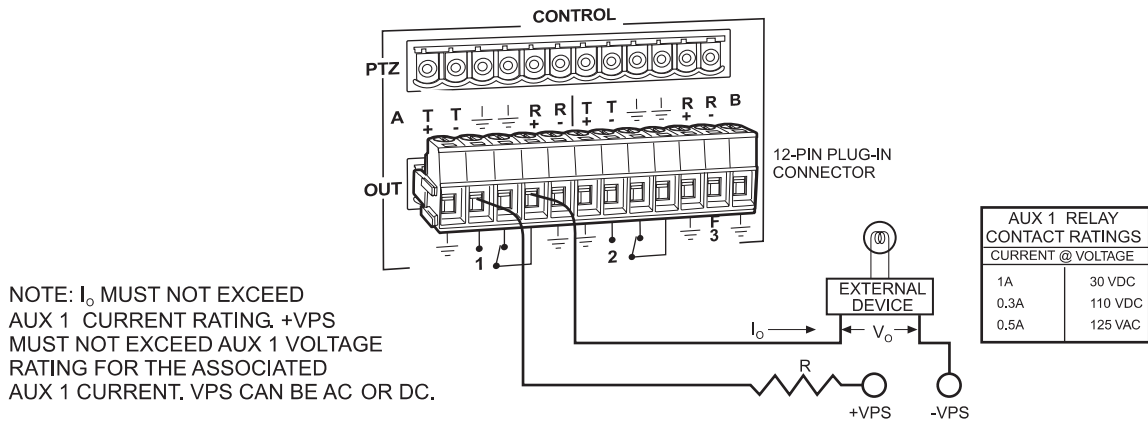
CONTROL

PTZ

A T + T - ⏚ ⏚ R + R - T + T - ⏚ ⏚ R + R - B

OUT

12-PIN PLUG-IN CONNECTOR

1 2 F 3

AUX 1 RELAY CONTACT RATINGS

| CURRENT | @ VOLTAGE |
|---|---|
| 1A | 30 VDC |
| 0.3A | 110 VDC |
| 0.5A | 125 VAC |

EXTERNAL DEVICE

$I_O$

$V_O$

R

+VPS

-VPS

NOTE: $I_O$ MUST NOT EXCEED AUX 1 CURRENT RATING. +VPS MUST NOT EXCEED AUX 1 VOLTAGE RATING FOR THE ASSOCIATED AUX 1 CURRENT. VPS CAN BE AC OR DC.